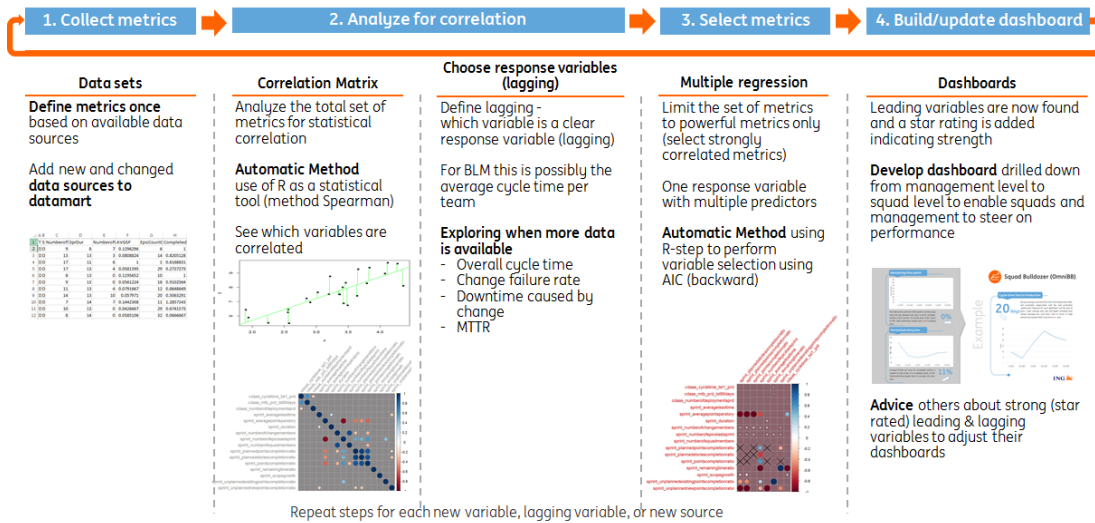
1. Collect metrics

2. Analyze for correlation

3. Select metrics

4. Build/update dashboard

Data sets

**Define metrics once** based on available data sources

Add new and changed **data sources to datamart**

Correlation Matrix

Analyze the total set of metrics for statistical correlation

**Automatic Method** use of R as a statistical tool (method Spearman)

See which variables are correlated

Choose response variables (lagging)

Define lagging - which variable is a clear response variable (lagging)

For BLM this is possibly the average cycle time per team

**Exploring when more data is available**
- Overall cycle time
- Change failure rate
- Downtime caused by change
- MTTR

Multiple regression

Limit the set of metrics to powerful metrics only (select strongly correlated metrics)

One response variable with multiple predictors

**Automatic Method** using R-step to perform variable selection using AIC (backward)

Dashboards

Leading variables are now found and a star rating is added indicating strength

**Develop dashboard** drilled down from management level to squad level to enable squads and management to steer on performance

Squad Bulldozer (OmniBB)

Example

0%

11%

20

ING

**Advice** others about strong (star rated) leading & lagging variables to adjust their dashboards

Repeat steps for each new variable, lagging variable, or new source